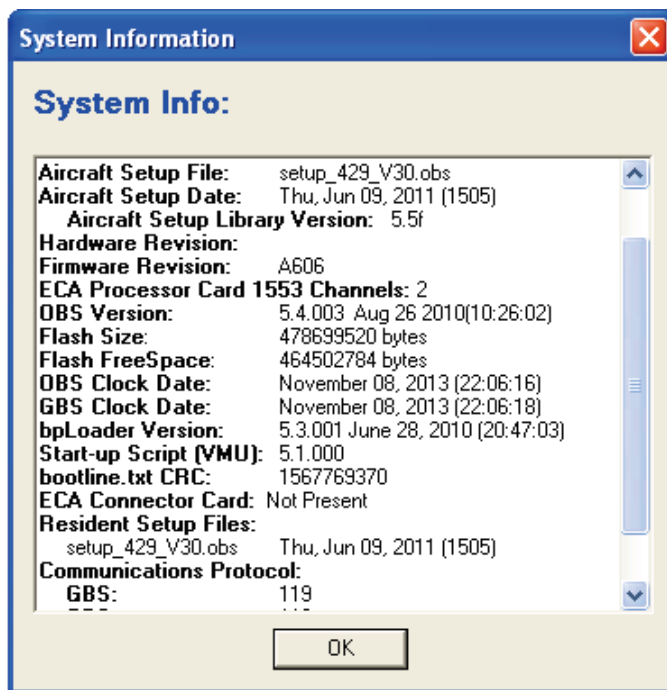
System Information

System Info:

| | |
|---|---|
| Aircraft Setup File: | setup_429_V30.obs |
| Aircraft Setup Date: | Thu, Jun 09, 2011 (1505) |
| Aircraft Setup Library Version: | 5.5f |
| Hardware Revision: | |
| Firmware Revision: | A606 |
| ECA Processor Card 1553 Channels: | 2 |
| OBS Version: | 5.4.003 Aug 26 2010(10:26:02) |
| Flash Size: | 478699520 bytes |
| Flash FreeSpace: | 464502784 bytes |
| OBS Clock Date: | November 08, 2013 (22:06:16) |
| GBS Clock Date: | November 08, 2013 (22:06:18) |
| bpLoader Version: | 5.3.001 June 28, 2010 (20:47:03) |
| Start-up Script (VMU): | 5.1.000 |
| bootline.txt CRC: | 1567769370 |
| ECA Connector Card: | Not Present |
| Resident Setup Files: | |
| setup_429_V30.obs | Thu, Jun 09, 2011 (1505) |
| Communications Protocol: | |
| GBS: | 119 |
| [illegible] | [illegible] |

OK